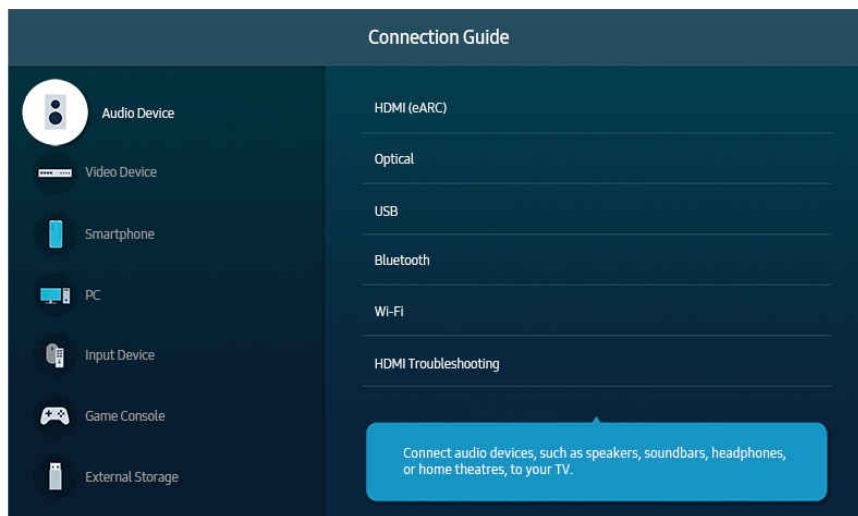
Connection Guide

Audio Device

Video Device

Smartphone

PC

Input Device

Game Console

External Storage

HDMI (eARC)

Optical

USB

Bluetooth

Wi-Fi

HDMI Troubleshooting

Connect audio devices, such as speakers, soundbars, headphones, or home theatres, to your TV.